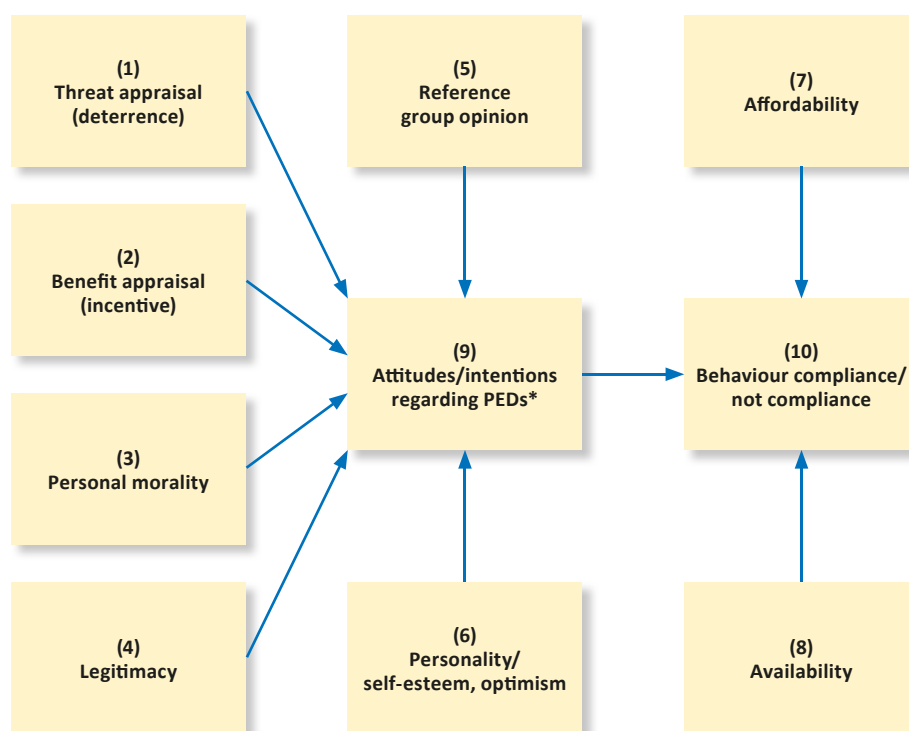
(1)
Threat appraisal
(deterrence)

(5)
Reference
group opinion

(7)
Affordability

(2)
Benefit appraisal
(incentive)

(9)
Attitudes/intentions
regarding PEDs*

(10)
Behaviour compliance/
not compliance

(3)
Personal morality

(4)
Legitimacy

(6)
Personality/
self-esteem, optimism

(8)
Availability